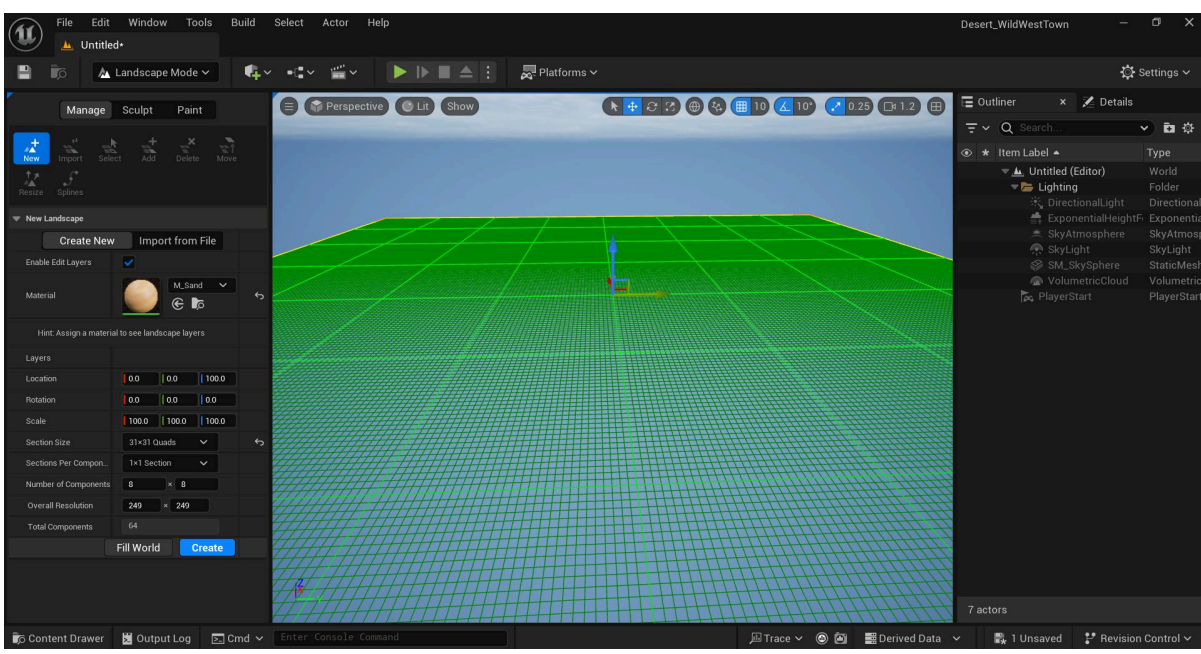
File Edit Window Tools Build Select Actor Help
Untitled*
Desert_WildWestTown
Landscape Mode
Platforms
Settings
Manage Sculpt Paint
New Import Select Add Delete Move
Resize Splines
New Landscape
Create New Import from File
Enable Edit Layers
Material M_Sand
Hint: Assign a material to see landscape layers
Layers
Location 0.0 0.0 100.0
Rotation 0.0 0.0 0.0
Scale 100.0 100.0 100.0
Section Size 31×31 Quads
Sections Per Compon... 1×1 Section
Number of Components 8 × 8
Overall Resolution 249 × 249
Total Components 64
Fill World Create
Perspective Lit Show
10 10° 0.25 1.2
Outliner × Details
Search...
Item Label Type
Untitled (Editor) World
Lighting Folder
DirectionalLight Directional
ExponentialHeightF Exponentia
SkyAtmosphere SkyAtmosp
SkyLight SkyLight
SM_SkySphere StaticMesh
VolumetricCloud Volumetric
PlayerStart PlayerStart
7 actors
Content Drawer Output Log Cmd Enter Console Command
Trace Derived Data 1 Unsaved Revision Control